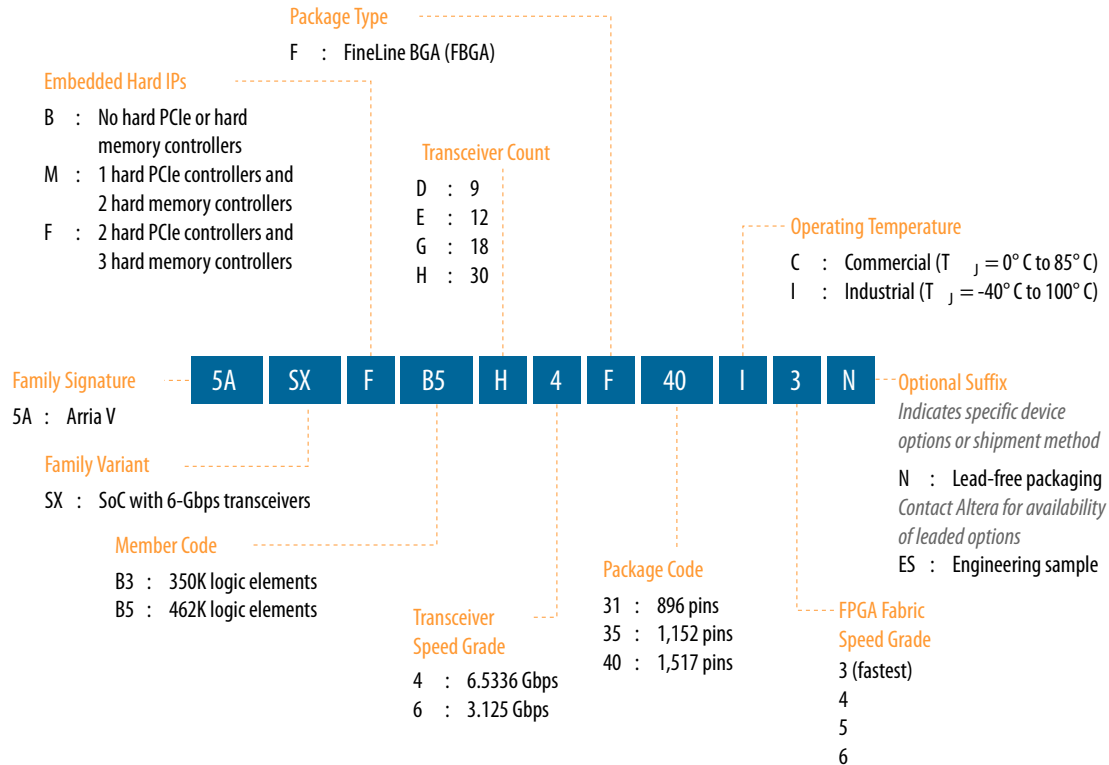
Package Type
F : FineLine BGA (FBGA)

Embedded Hard IPs
B : No hard PCIe or hard memory controllers
M : 1 hard PCIe controllers and 2 hard memory controllers
F : 2 hard PCIe controllers and 3 hard memory controllers

Transceiver Count
D : 9
E : 12
G : 18
H : 30

Operating Temperature
C : Commercial ($T_J$ = 0° C to 85° C)
I : Industrial ($T_J$ = -40° C to 100° C)

| 5A | SX | F | B5 | H | 4 | F | 40 | I | 3 | N |
|---|---|---|---|---|---|---|---|---|---|---|

Family Signature
5A : Arria V

Family Variant
SX : SoC with 6-Gbps transceivers

Member Code
B3 : 350K logic elements
B5 : 462K logic elements

Transceiver Speed Grade
4 : 6.5336 Gbps
6 : 3.125 Gbps

Package Code
31 : 896 pins
35 : 1,152 pins
40 : 1,517 pins

Optional Suffix
Indicates specific device options or shipment method
N : Lead-free packaging
Contact Altera for availability of leaded options
ES : Engineering sample

FPGA Fabric Speed Grade
3 (fastest)
4
5
6